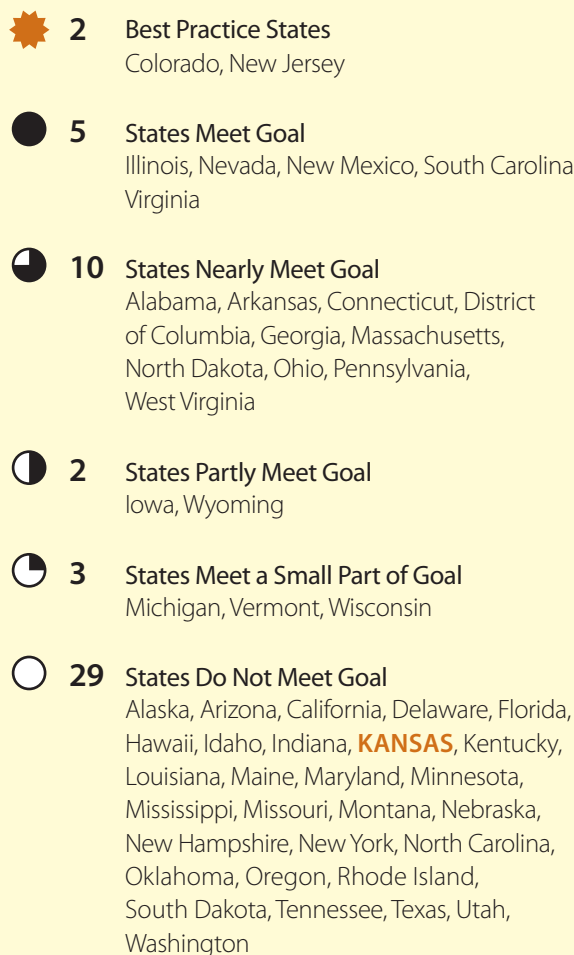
2 Best Practice States
Colorado, New Jersey

5 States Meet Goal
Illinois, Nevada, New Mexico, South Carolina
Virginia

10 States Nearly Meet Goal
Alabama, Arkansas, Connecticut, District of Columbia, Georgia, Massachusetts, North Dakota, Ohio, Pennsylvania, West Virginia

2 States Partly Meet Goal
Iowa, Wyoming

3 States Meet a Small Part of Goal
Michigan, Vermont, Wisconsin

29 States Do Not Meet Goal
Alaska, Arizona, California, Delaware, Florida, Hawaii, Idaho, Indiana, KANSAS, Kentucky, Louisiana, Maine, Maryland, Minnesota, Mississippi, Missouri, Montana, Nebraska, New Hampshire, New York, North Carolina, Oklahoma, Oregon, Rhode Island, South Dakota, Tennessee, Texas, Utah, Washington